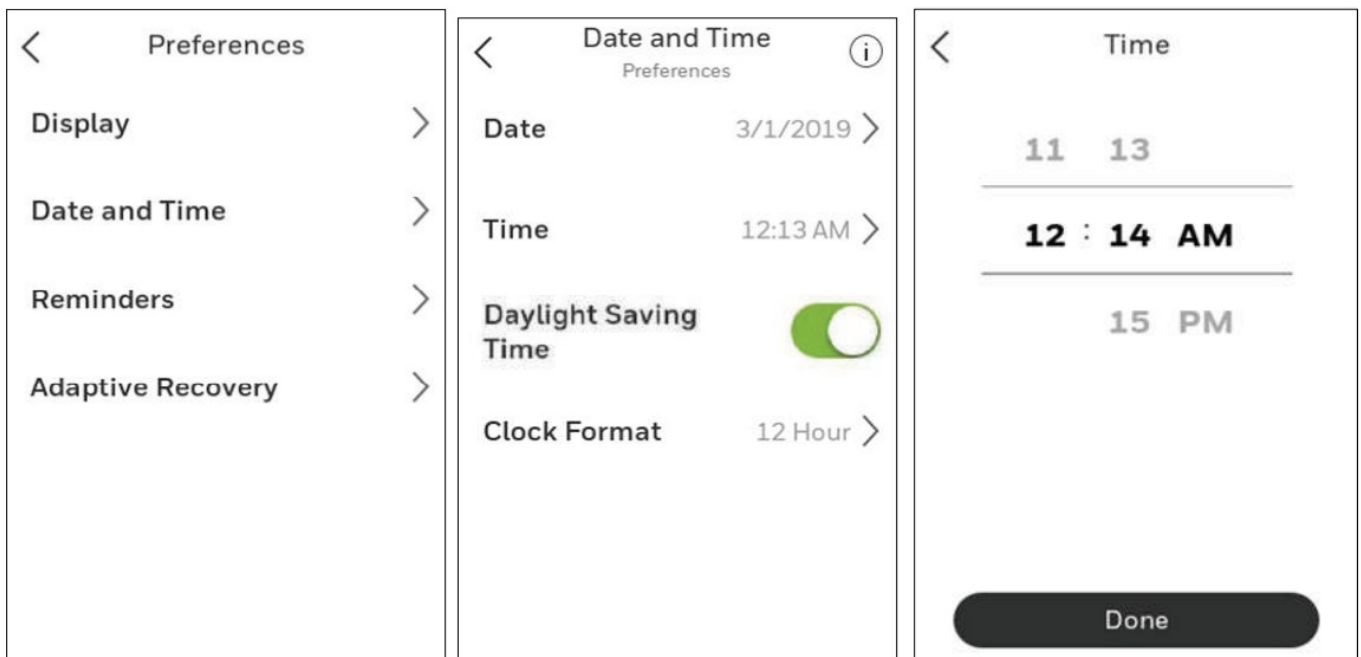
Preferences

Display

Date and Time

Reminders

Adaptive Recovery

Date and Time
Preferences

i

Date 3/1/2019

Time 12:13 AM

Daylight Saving Time

Clock Format 12 Hour

Time

11 13

12 : 14 AM

15 PM

Done